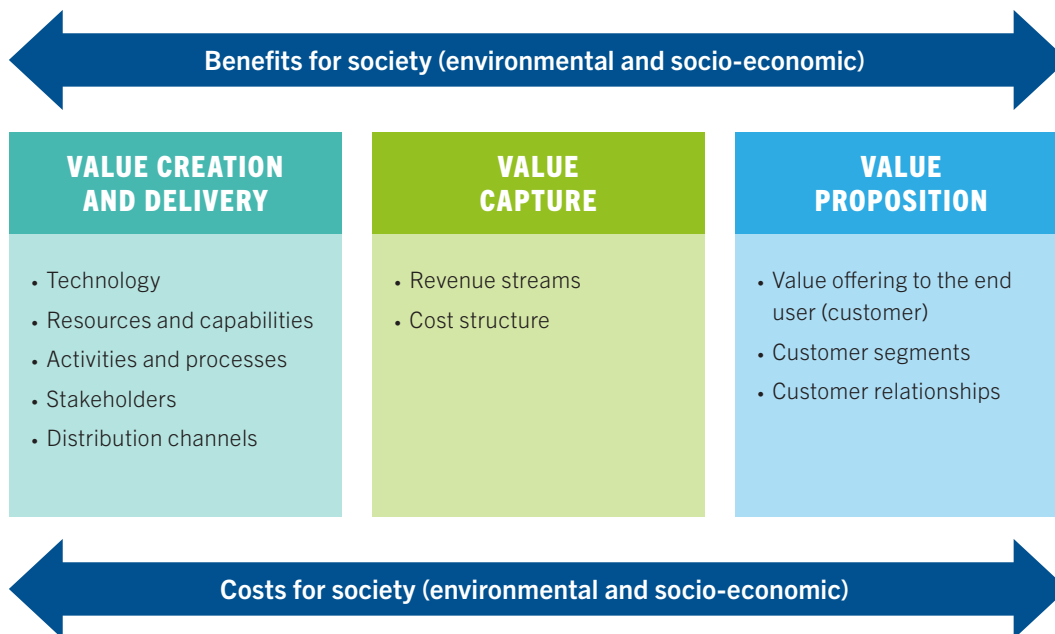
Benefits for society (environmental and socio-economic)

VALUE CREATION AND DELIVERY

- Technology
- Resources and capabilities
- Activities and processes
- Stakeholders
- Distribution channels

VALUE CAPTURE

- Revenue streams
- Cost structure

VALUE PROPOSITION

- Value offering to the end user (customer)
- Customer segments
- Customer relationships

Costs for society (environmental and socio-economic)